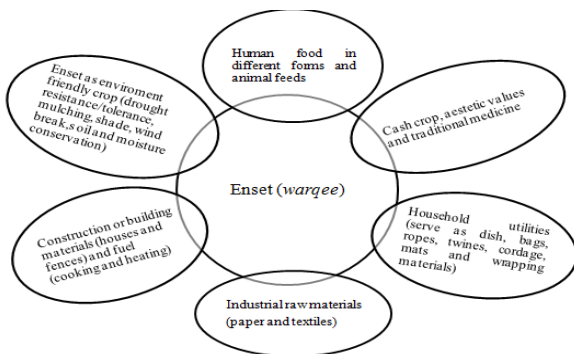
Human food in different forms and animal feeds

Cash crop, aestetic values and traditional medicine

Household utilities (serve as dish, bags, ropes, twines, cordage, mats and wrapping materials)

Industrial raw materials (paper and textiles)

Construction or building materials (houses and fences) and fuel (cooking and heating)

Enset as enviroment friendly crop (drought resistance/tolerance, mulching, shade, wind break, s oil and moisture conservation)

Enset (*warqee*)